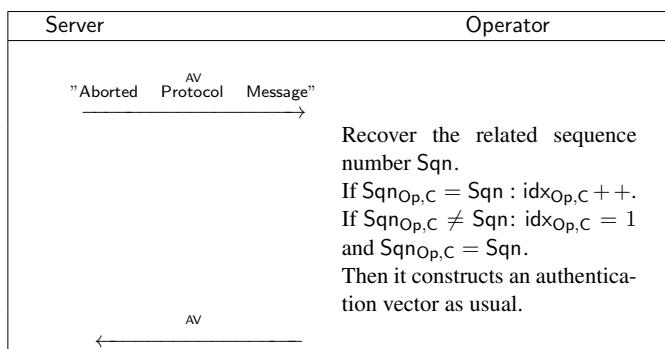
Server | Operator

"Aborted $\overset{\text{AV}}{\text{Protocol}}$ Message"

Recover the related sequence number Sqn.
If $\mathsf{Sqn}_{\mathsf{Op,C}} = \mathsf{Sqn}$ : $\mathsf{idx}_{\mathsf{Op,C}}++$.
If $\mathsf{Sqn}_{\mathsf{Op,C}} \neq \mathsf{Sqn}$: $\mathsf{idx}_{\mathsf{Op,C}} = 1$ and $\mathsf{Sqn}_{\mathsf{Op,C}} = \mathsf{Sqn}$.
Then it constructs an authentication vector as usual.

AV